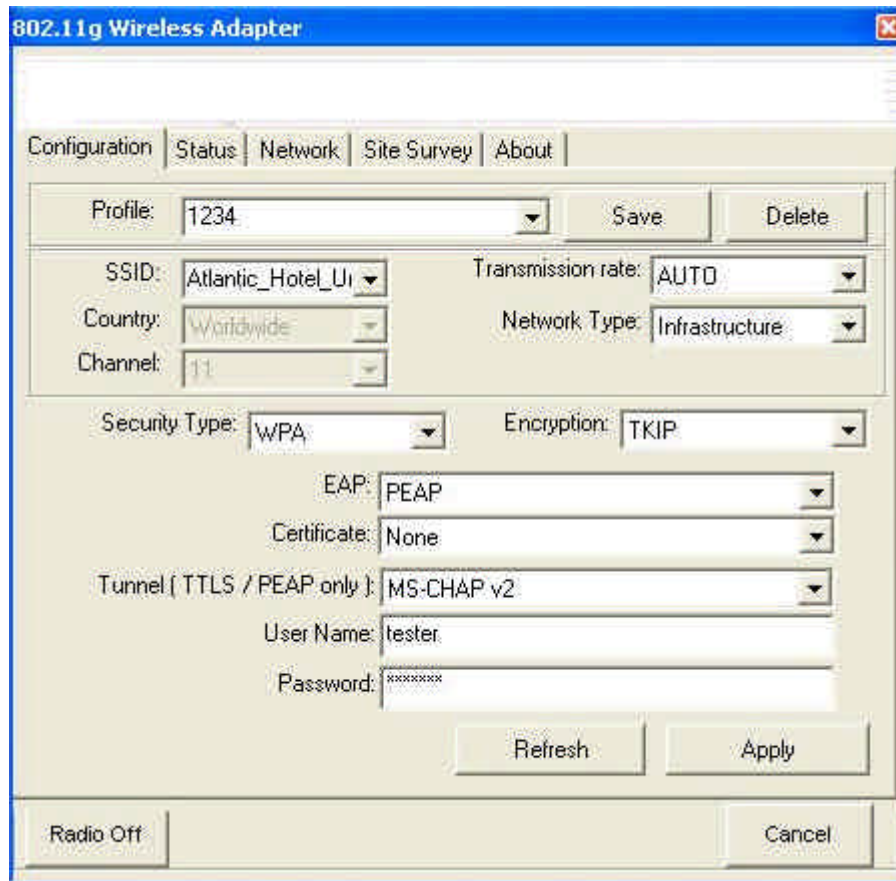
802.11g Wireless Adapter

Configuration | Status | Network | Site Survey | About

Profile: 1234
Save
Delete

SSID: Atlantic_Hotel_U
Transmission rate: AUTO
Country: Worldwide
Network Type: Infrastructure
Channel: 11

Security Type: WPA
Encryption: TKIP

EAP: PEAP
Certificate: None
Tunnel ( TTLS / PEAP only ): MS-CHAP v2
User Name: tester
Password: *******

Refresh
Apply

Radio Off
Cancel